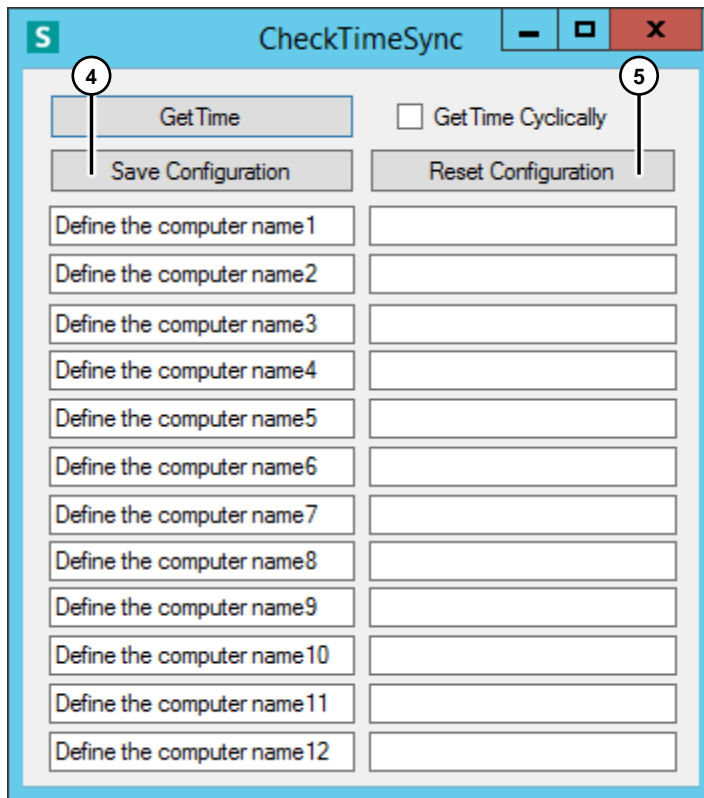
S CheckTimeSync

4

5

Get Time

Get Time Cyclically

Save Configuration

Reset Configuration

Define the computer name1

Define the computer name2

Define the computer name3

Define the computer name4

Define the computer name5

Define the computer name6

Define the computer name7

Define the computer name8

Define the computer name9

Define the computer name10

Define the computer name11

Define the computer name12